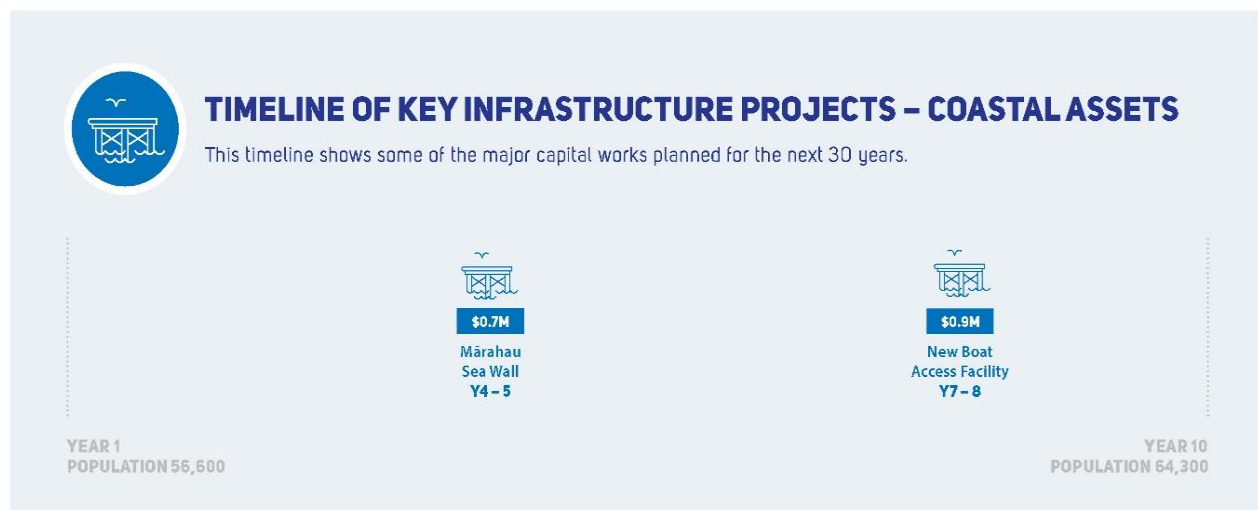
TIMELINE OF KEY INFRASTRUCTURE PROJECTS – COASTAL ASSETS

This timeline shows some of the major capital works planned for the next 30 years.

$0.7M

Mārahau Sea Wall
Y4 – 5

$0.9M

New Boat Access Facility
Y7 – 8

YEAR 1
POPULATION 56,600

YEAR 10
POPULATION 64,300